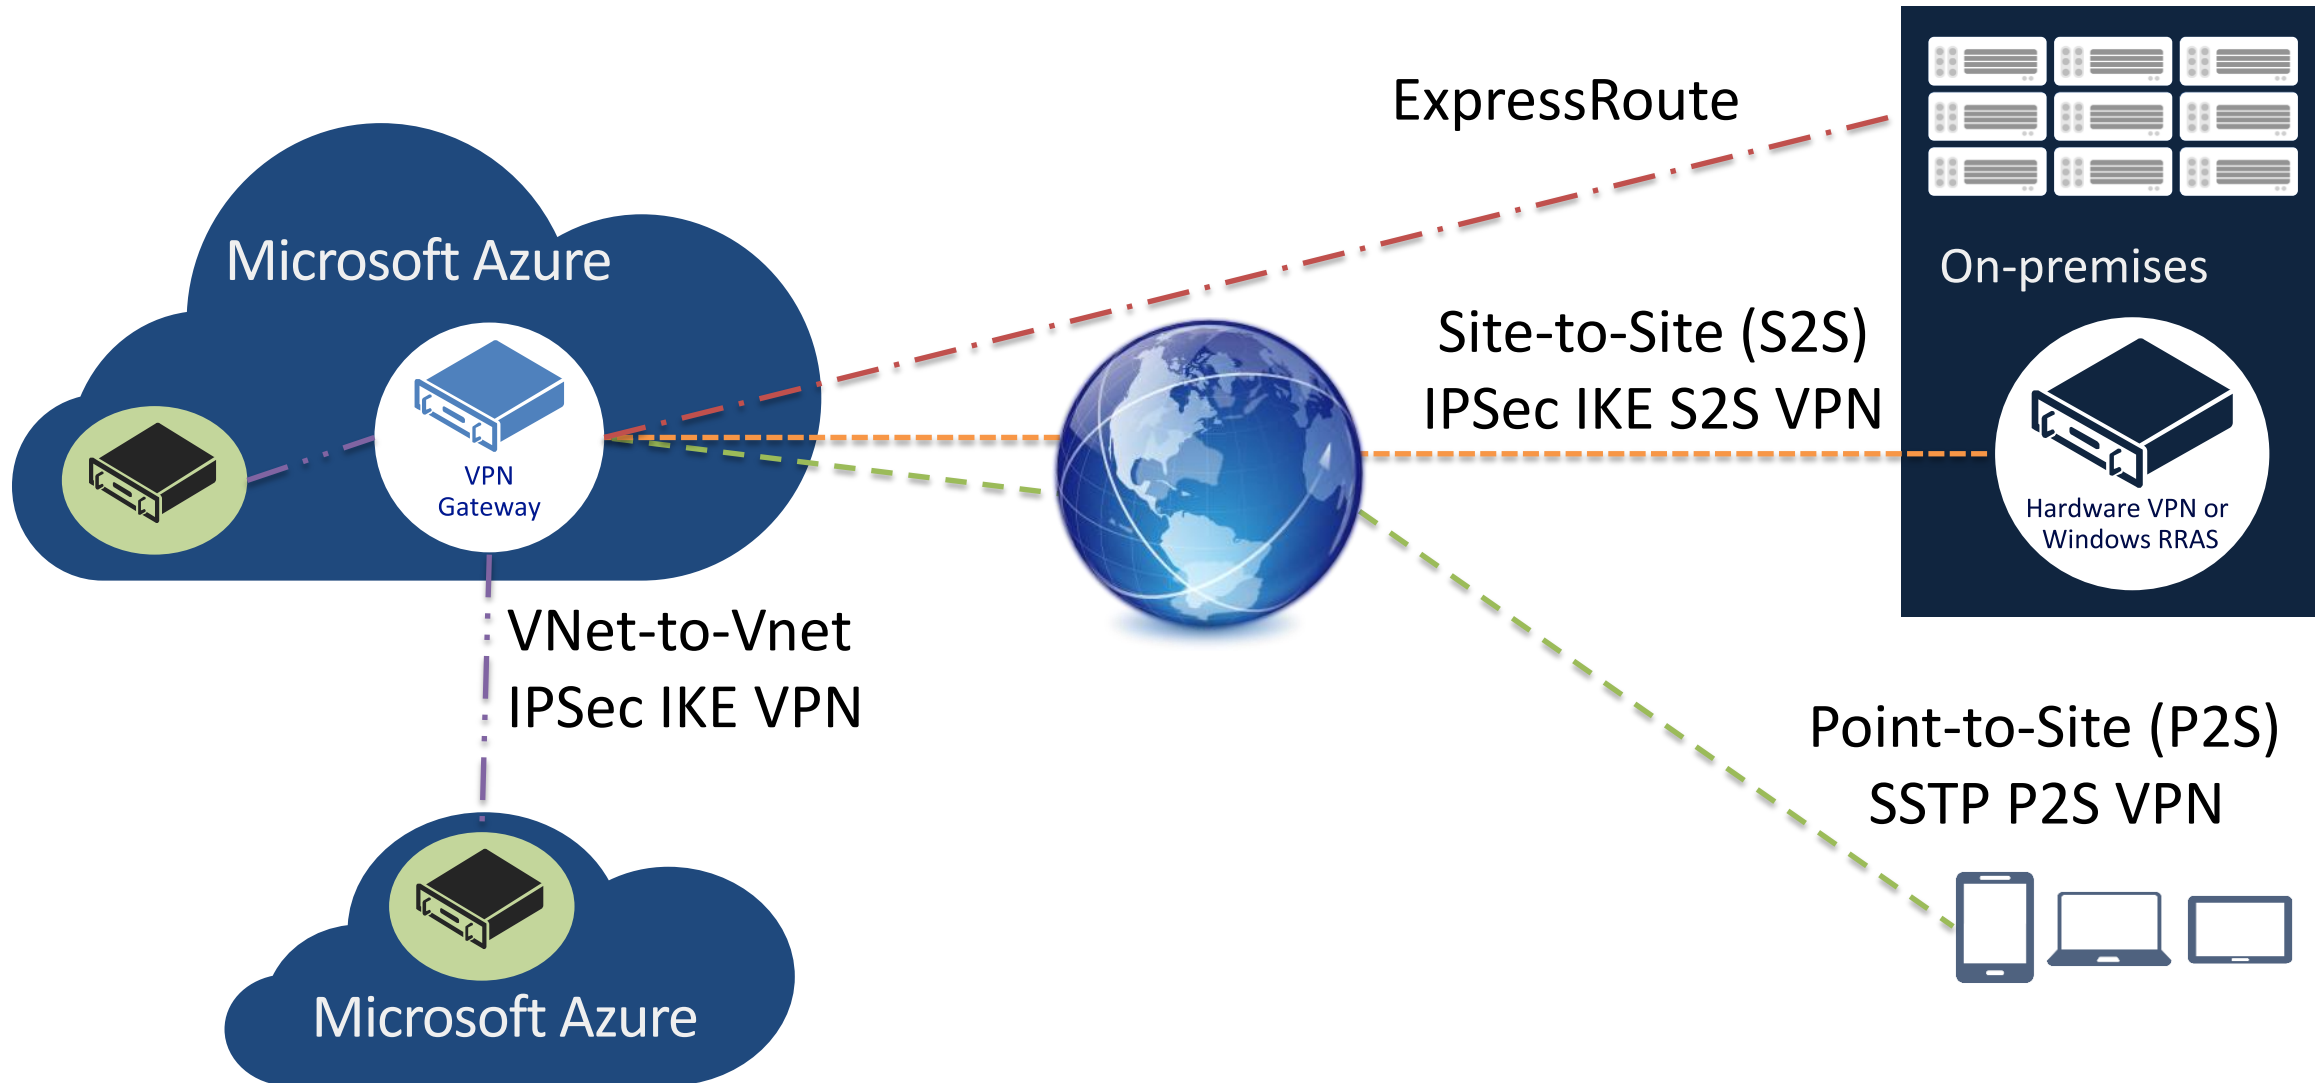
ExpressRoute

Microsoft Azure

VPN Gateway

On-premises

Site-to-Site (S2S)
IPSec IKE S2S VPN

Hardware VPN or Windows RRAS

VNet-to-Vnet
IPSec IKE VPN

Point-to-Site (P2S)
SSTP P2S VPN

Microsoft Azure